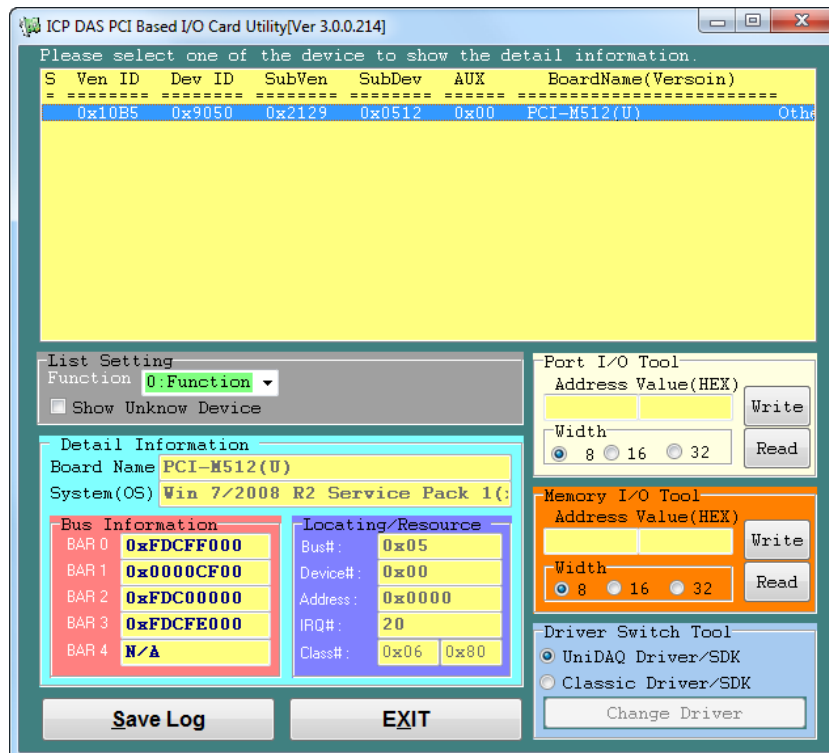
ICP DAS PCI Based I/O Card Utility[Ver 3.0.0.214]

Please select one of the device to show the detail information.

| S | Ven ID | Dev ID | SubVen | SubDev | AUX | BoardName(Versoin) | |
|---|---|---|---|---|---|---|---|
| = | ======== | ======== | ======== | ======== | ====== | ======================= | |
| | 0x10B5 | 0x9050 | 0x2129 | 0x0512 | 0x00 | PCI-M512(U) | Othe |

List Setting
Function 0:Function
Show Unknow Device

Port I/O Tool
Address Value(HEX)
Write
Width
8 16 32
Read

Detail Information
Board Name PCI-M512(U)
System(OS) Win 7/2008 R2 Service Pack 1(:

Memory I/O Tool
Address Value(HEX)
Write
Width
8 16 32
Read

Bus Information
BAR 0 0xFDCFF000
BAR 1 0x0000CF00
BAR 2 0xFDC00000
BAR 3 0xFDCFE000
BAR 4 N/A

Locating/Resource
Bus#: 0x05
Device#: 0x00
Address: 0x0000
IRQ#: 20
Class#: 0x06 0x80

Driver Switch Tool
UniDAQ Driver/SDK
Classic Driver/SDK
Change Driver

Save Log
EXIT